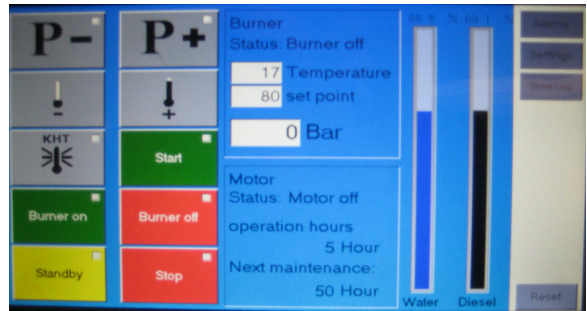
P-

P+

KHT

Start

Burner on

Burner off

Standby

Stop

Burner
Status: Burner off

17 Temperature
80 set point

0 Bar

Motor
Status: Motor off

operation hours
5 Hour
Next maintenance:
50 Hour

68.6 % 69.1 %

Water Diesel

Alarms

Settings

Show Log

Reset